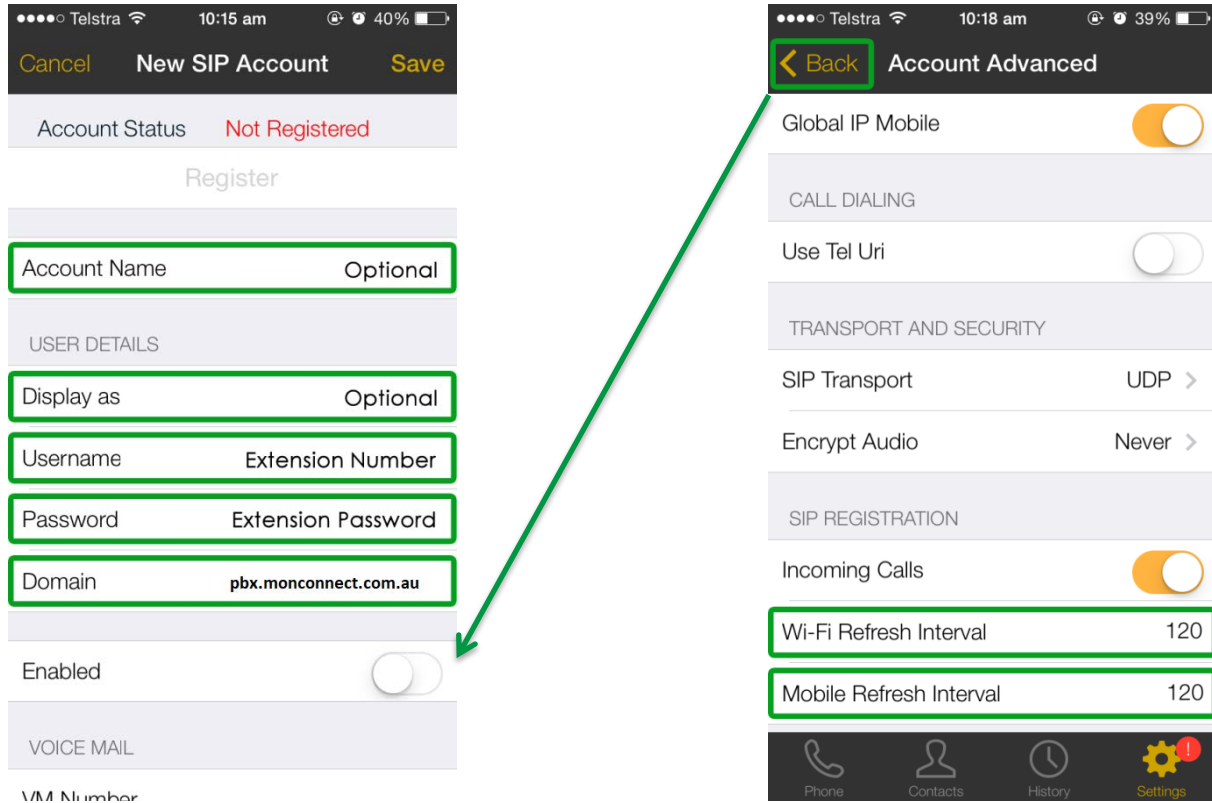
●●●●○ Telstra 10:15 am 40%

Cancel New SIP Account Save

Account Status Not Registered

Register

Account Name Optional

USER DETAILS

Display as Optional

Username Extension Number

Password Extension Password

Domain pbx.monconnect.com.au

Enabled

VOICE MAIL

VM Number

●●●●○ Telstra 10:18 am 39%

Back Account Advanced

Global IP Mobile

CALL DIALING

Use Tel Uri

TRANSPORT AND SECURITY

SIP Transport UDP

Encrypt Audio Never

SIP REGISTRATION

Incoming Calls

Wi-Fi Refresh Interval 120

Mobile Refresh Interval 120

Phone Contacts History Settings